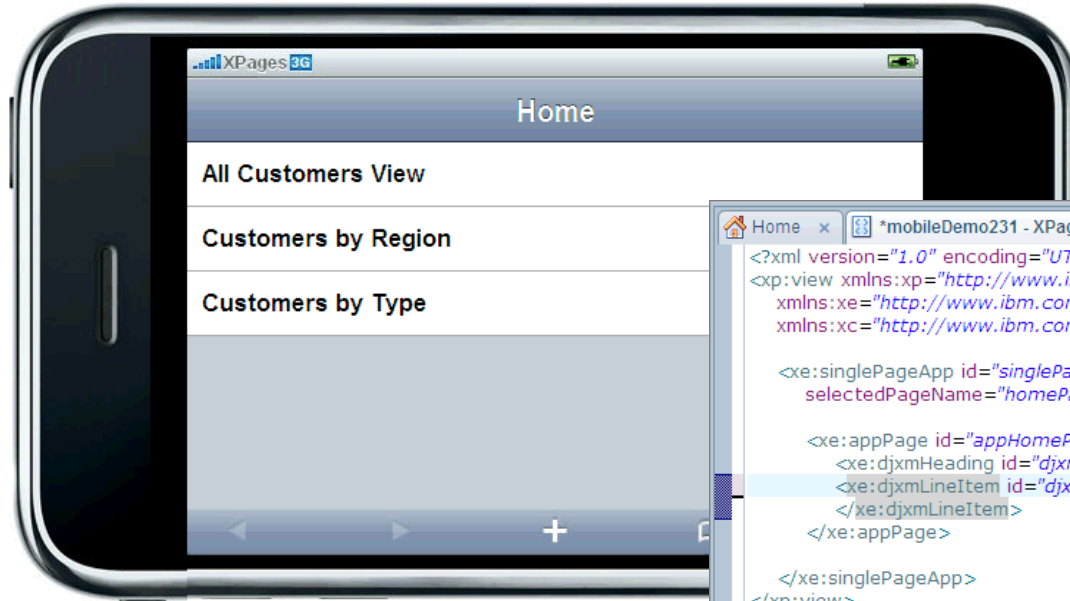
XPages 3G

Home

All Customers View

Customers by Region

Customers by Type

Home ×

*mobileDemo231 - XPag

<?xml version="1.0" encoding="UT
<xp:view xmlns:xp="http://www.i
xmlns:xe="http://www.ibm.co
xmlns:xc="http://www.ibm.co

<xe:singlePageApp id="singlePa
selectedPageName="homeP

<xe:appPage id="appHomeP
<xe:djxmHeading id="djx
<xe:djxmLineItem id="djx
</xe:djxmLineItem>
</xe:appPage>

</xe:singlePageApp>
</xp:view>